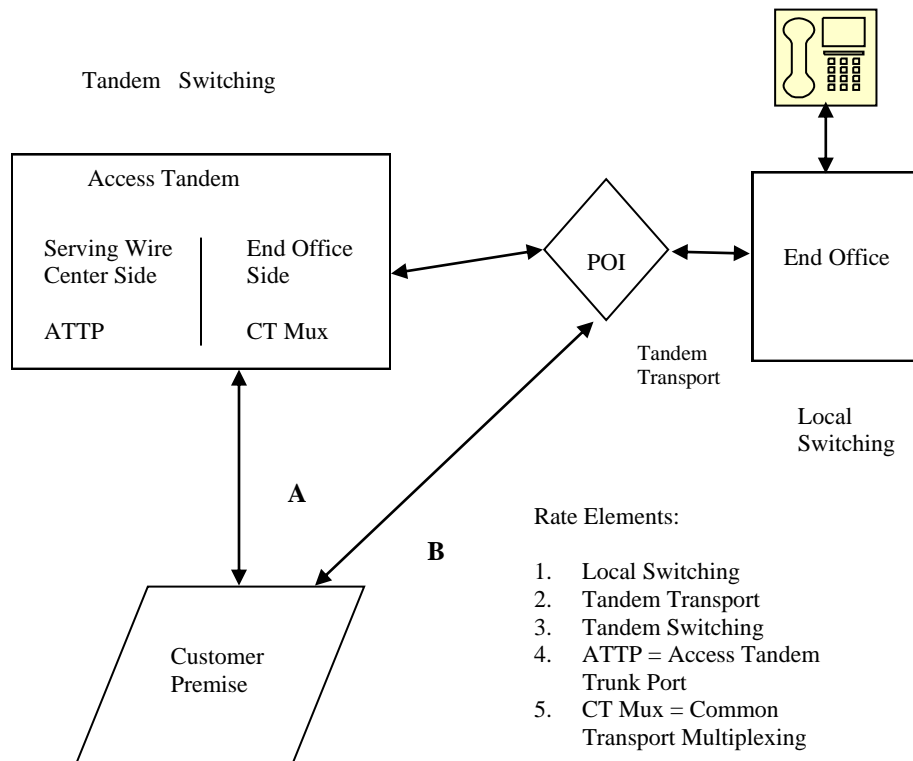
Tandem Switching

Access Tandem

Serving Wire Center Side

ATTP

End Office Side

CT Mux

POI

End Office

Tandem Transport

Local Switching

A

B

Customer Premise

Rate Elements:

1. Local Switching
2. Tandem Transport
3. Tandem Switching
4. ATTP = Access Tandem Trunk Port
5. CT Mux = Common Transport Multiplexing